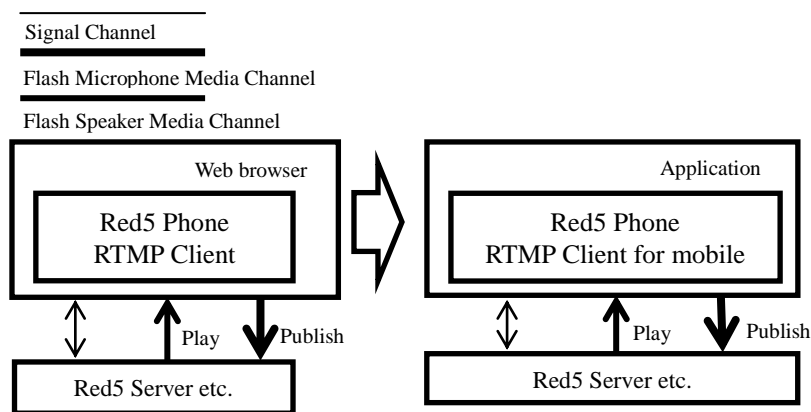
Signal Channel

Flash Microphone Media Channel

Flash Speaker Media Channel

Web browser

Red5 Phone RTMP Client

Play

Publish

Red5 Server etc.

Application

Red5 Phone RTMP Client for mobile

Play

Publish

Red5 Server etc.